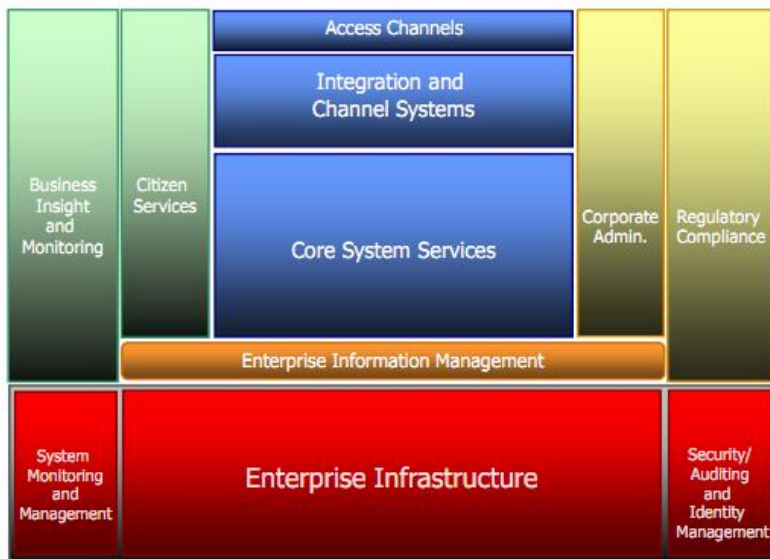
Business Insight and Monitoring

Citizen Services

Access Channels

Integration and Channel Systems

Core System Services

Corporate Admin.

Regulatory Compliance

Enterprise Information Management

System Monitoring and Management

Enterprise Infrastructure

Security/ Auditing and Identity Management